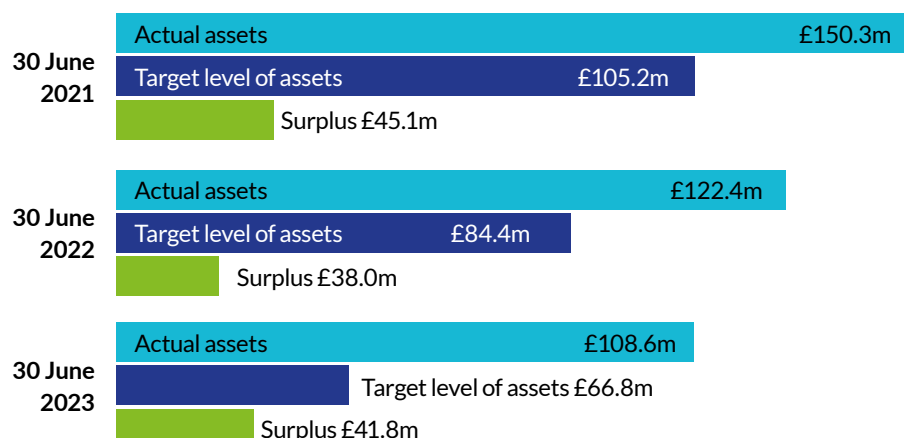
30 June 2021

Actual assets £150.3m

Target level of assets £105.2m

Surplus £45.1m

30 June 2022

Actual assets £122.4m

Target level of assets £84.4m

Surplus £38.0m

30 June 2023

Actual assets £108.6m

Target level of assets £66.8m

Surplus £41.8m